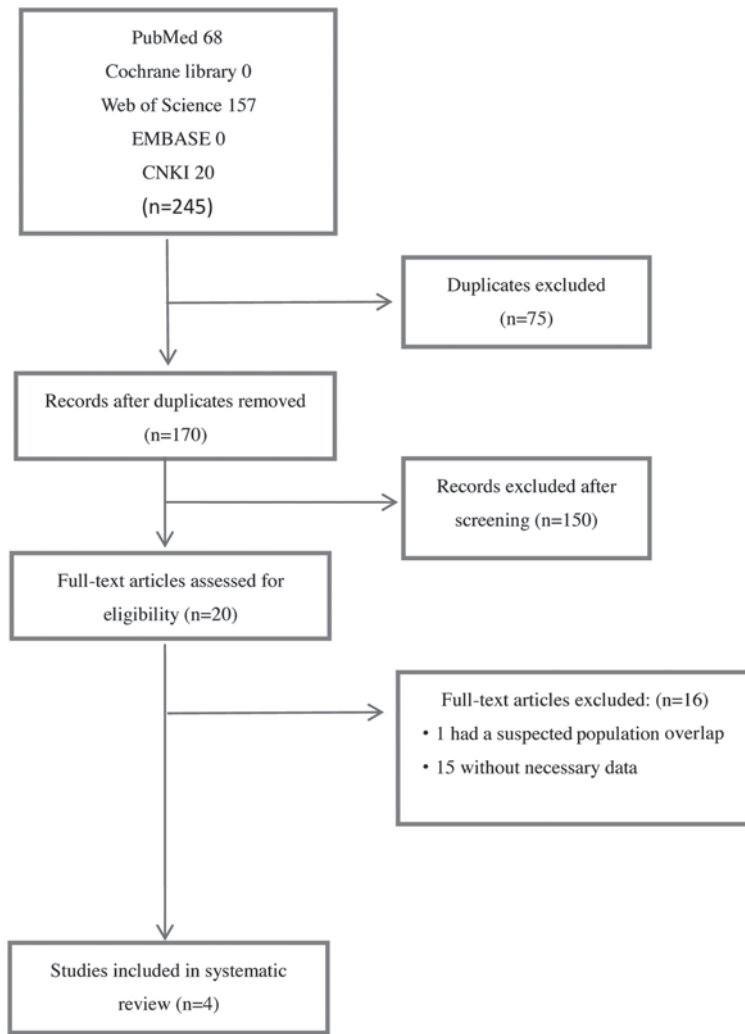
PubMed 68
Cochrane library 0
Web of Science 157
EMBASE 0
CNKI 20
(n=245)

Duplicates excluded
(n=75)

Records after duplicates removed
(n=170)

Records excluded after screening (n=150)

Full-text articles assessed for eligibility (n=20)

Full-text articles excluded: (n=16)
• 1 had a suspected population overlap
• 15 without necessary data

Studies included in systematic review (n=4)